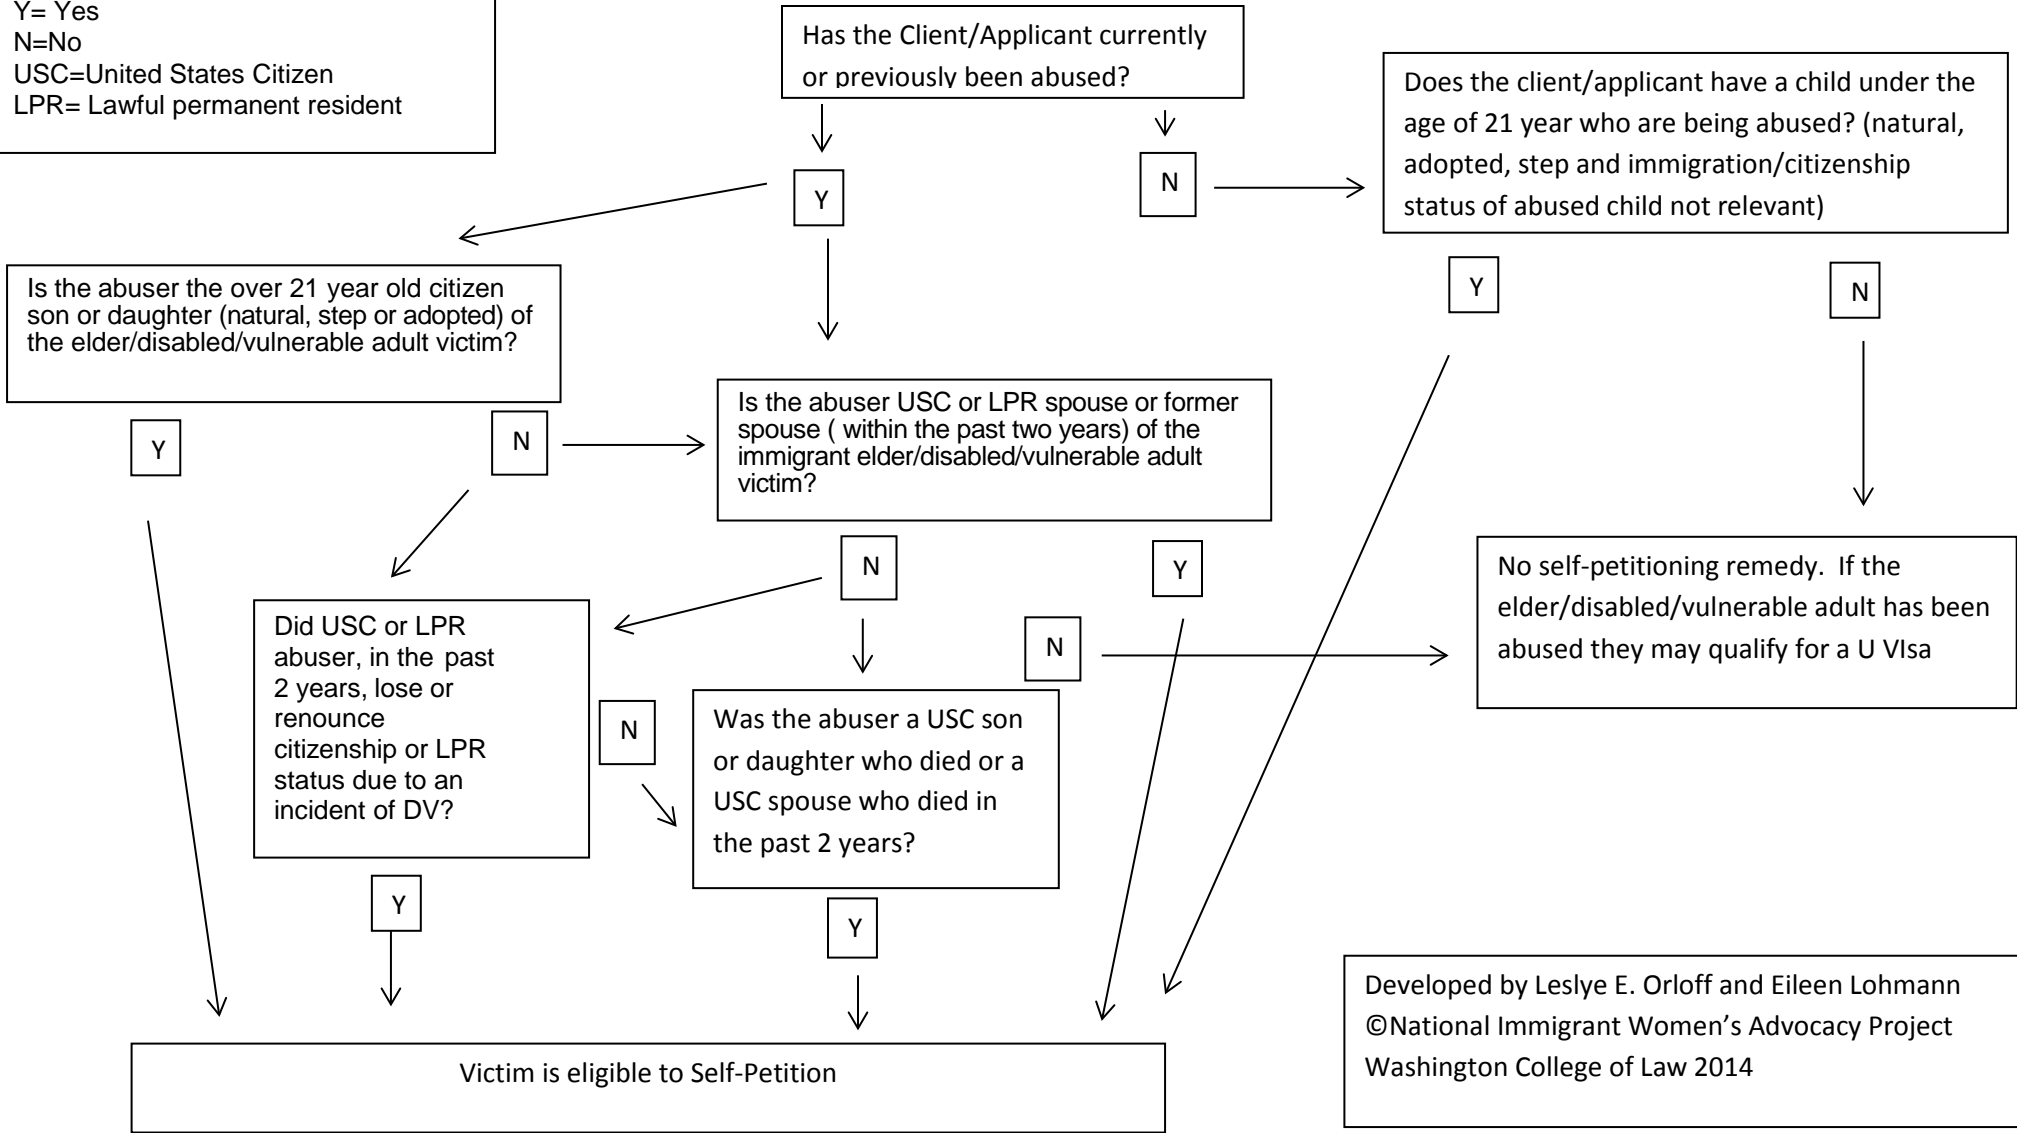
Y= Yes
N=No
USC=United States Citizen
LPR= Lawful permanent resident

Has the Client/Applicant currently or previously been abused?

Y

N

Does the client/applicant have a child under the age of 21 year who are being abused? (natural, adopted, step and immigration/citizenship status of abused child not relevant)

Is the abuser the over 21 year old citizen son or daughter (natural, step or adopted) of the elder/disabled/vulnerable adult victim?

Y

N

Y

N

Is the abuser USC or LPR spouse or former spouse ( within the past two years) of the immigrant elder/disabled/vulnerable adult victim?

N

Y

No self-petitioning remedy. If the elder/disabled/vulnerable adult has been abused they may qualify for a U VIsa

Did USC or LPR abuser, in the past 2 years, lose or renounce citizenship or LPR status due to an incident of DV?

N

N

Was the abuser a USC son or daughter who died or a USC spouse who died in the past 2 years?

Y

Y

Developed by Leslye E. Orloff and Eileen Lohmann
©National Immigrant Women's Advocacy Project
Washington College of Law 2014

Victim is eligible to Self-Petition